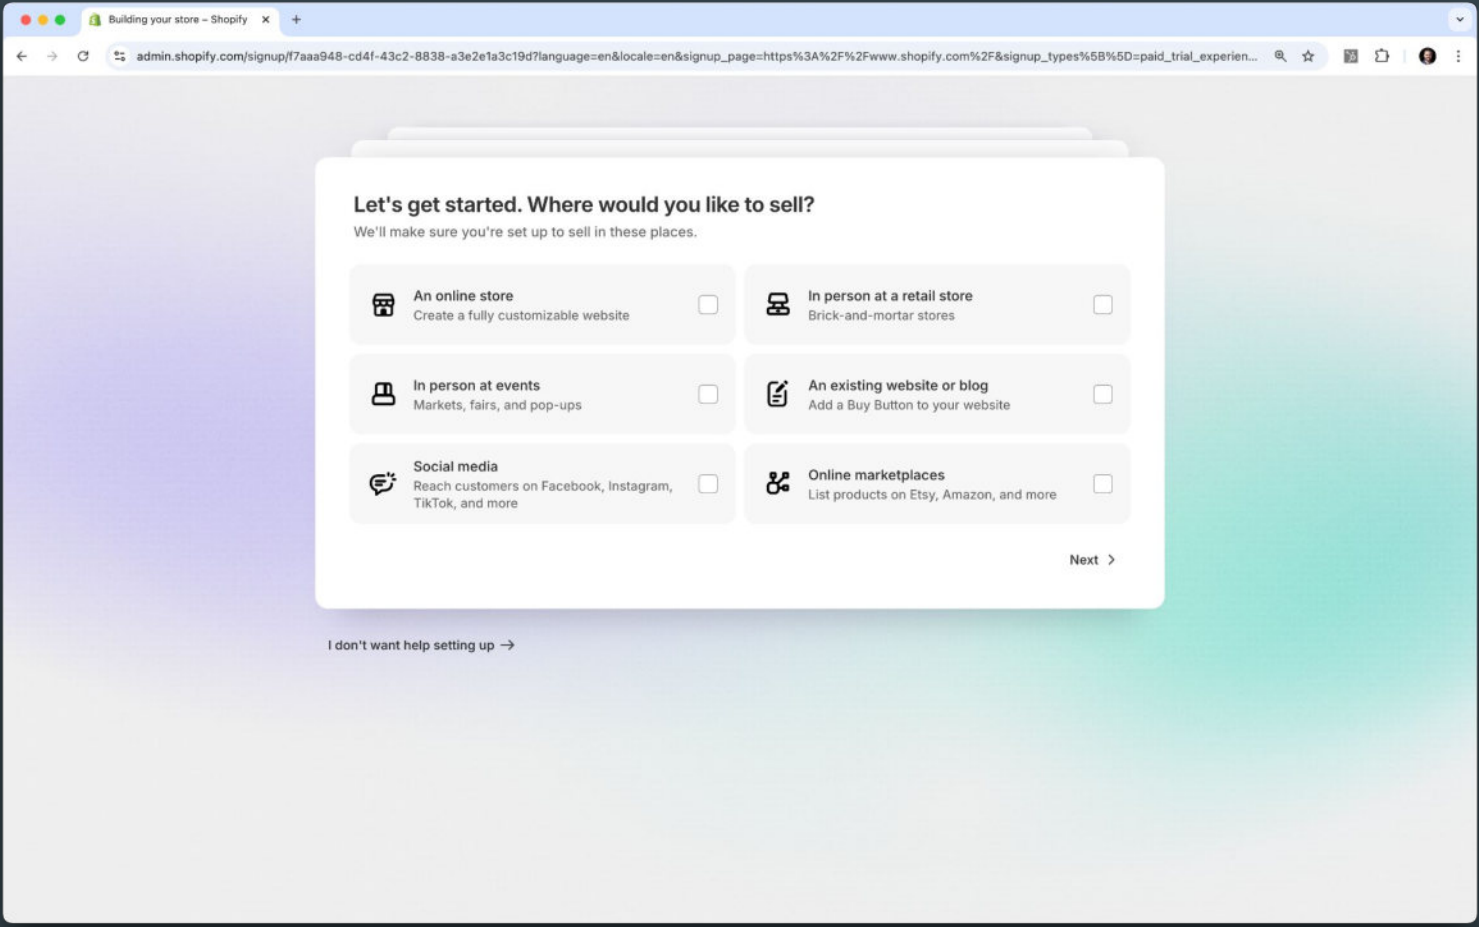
Building your store – Shopify

admin.shopify.com/signup/f7aaa948-cd4f-43c2-8838-a3e2e1a3c19d?language=en&locale=en&signup_page=https%3A%2F%2Fwww.shopify.com%2F&signup_types%5B%5D=paid_trial_experien...

Let's get started. Where would you like to sell?

We'll make sure you're set up to sell in these places.

An online store
Create a fully customizable website

In person at a retail store
Brick-and-mortar stores

In person at events
Markets, fairs, and pop-ups

An existing website or blog
Add a Buy Button to your website

Social media
Reach customers on Facebook, Instagram, TikTok, and more

Online marketplaces
List products on Etsy, Amazon, and more

Next

I don't want help setting up